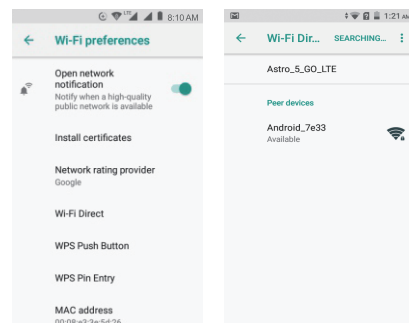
8:10 AM

Wi-Fi preferences

Open network notification
Notify when a high-quality public network is available

Install certificates

Network rating provider
Google

Wi-Fi Direct

WPS Push Button

WPS Pin Entry

MAC address
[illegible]

1:21

Wi-Fi Dir... SEARCHING...

Astro_5_GO_LTE

Peer devices

Android_7e33
Available